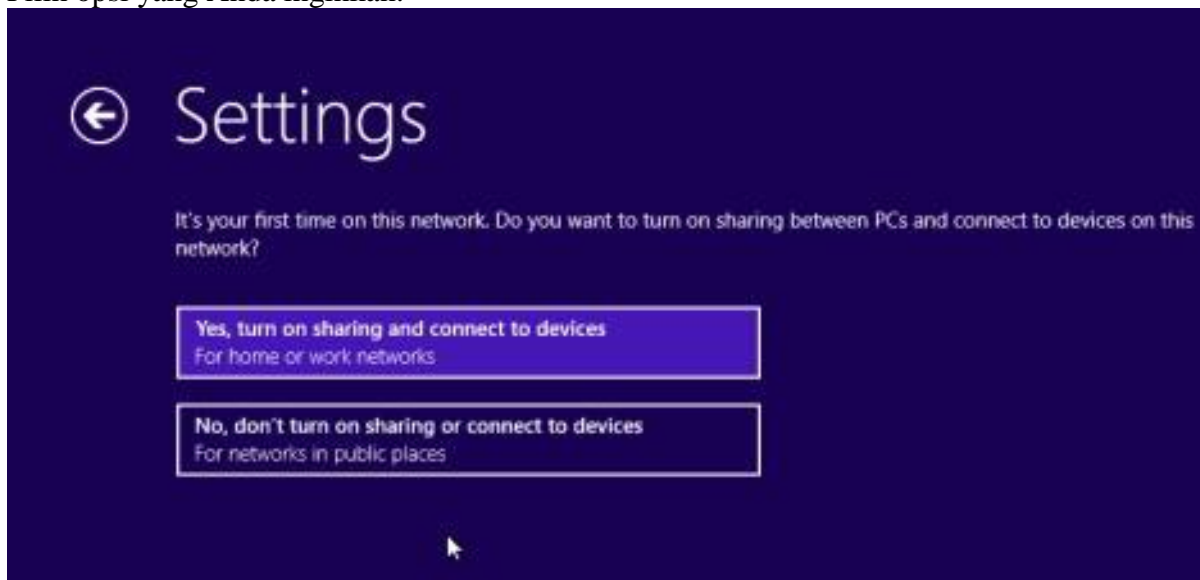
Pilih opsi yang Anda inginkan.

Settings

It's your first time on this network. Do you want to turn on sharing between PCs and connect to devices on this network?

Yes, turn on sharing and connect to devices
For home or work networks

No, don't turn on sharing or connect to devices
For networks in public places